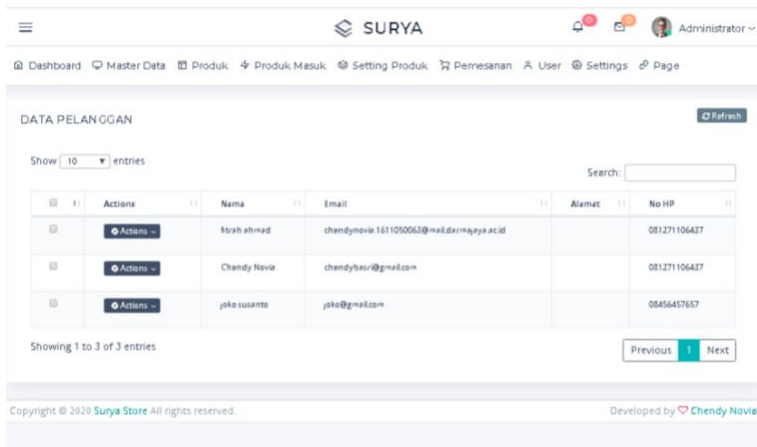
SURYA

0 0 Administrator

Dashboard Master Data Produk Produk Masuk Setting Produk Pemesanan User Settings Page

DATA PELANGGAN

Refresh

Show 10 entries

Search:

| | Actions | Nama | Email | Alamat | No HP |
|---|---|---|---|---|---|
| | Actions | fitrah ahmad | chendynovia.1611050063@mail.darmajaya.ac.id | | 081271106437 |
| | Actions | Chendy Novia | chendybasri@gmail.com | | 081271106437 |
| | Actions | joko susanto | joko@gmail.com | | 08456457657 |

Showing 1 to 3 of 3 entries

Previous 1 Next

Copyright © 2020 Surya Store All rights reserved.

Developed by Chendy Novia